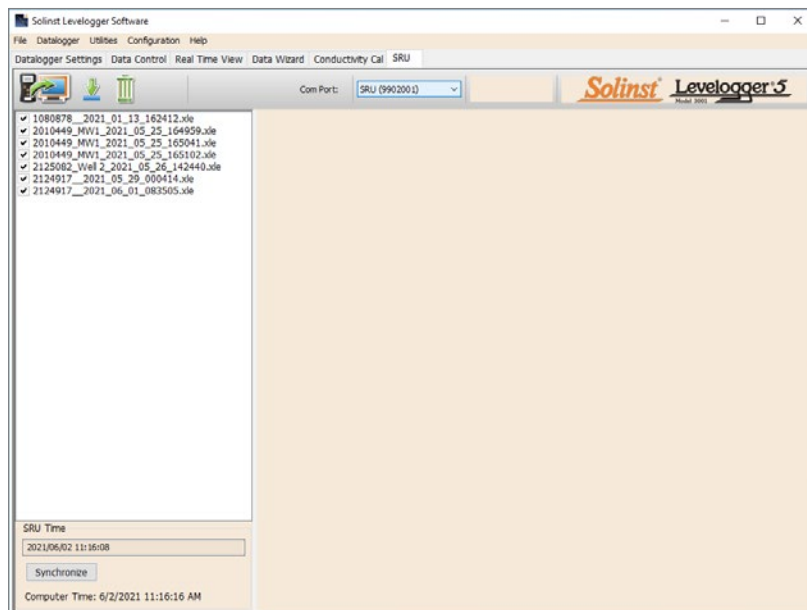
Solinst Levelogger Software

File Datalogger Utilities Configuration Help

Datalogger Settings Data Control Real Time View Data Wizard Conductivity Cal SRU

Com Port: SRU (9902001)

Solinst Levelogger 5 Model 3001

1080878__2021_01_13_162412.xle
2010449_MW1_2021_05_25_164959.xle
2010449_MW1_2021_05_25_165041.xle
2010449_MW1_2021_05_25_165102.xle
2125082_Well 2_2021_05_26_142440.xle
2124917__2021_05_29_000414.xle
2124917__2021_06_01_083505.xle

SRU Time

2021/06/02 11:16:08

Synchronize

Computer Time: 6/2/2021 11:16:16 AM